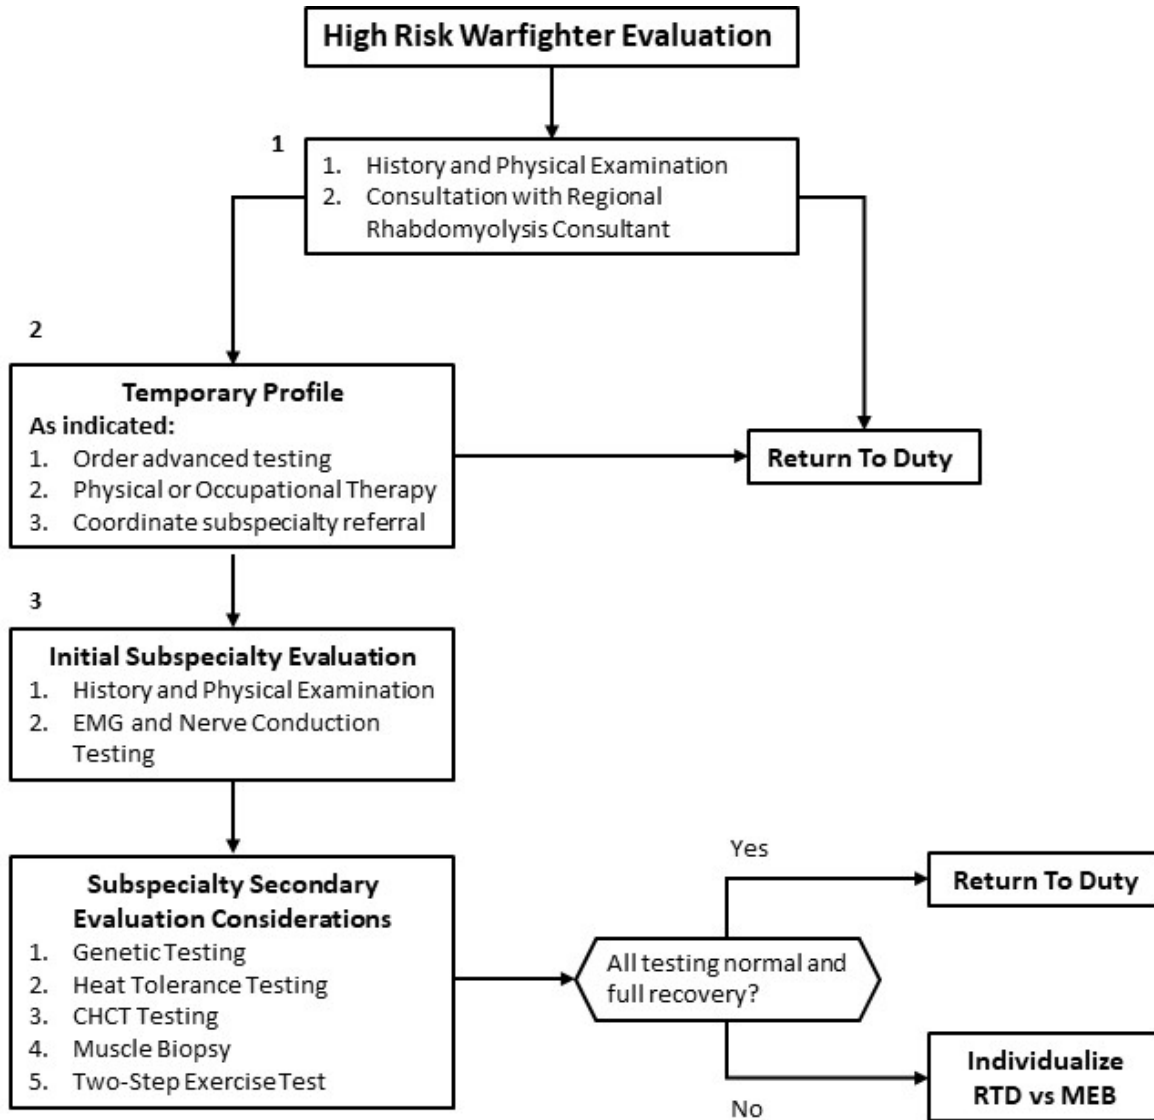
High Risk Warfighter Evaluation

1

1. History and Physical Examination
2. Consultation with Regional Rhabdomyolysis Consultant

2

Temporary Profile
As indicated:
1. Order advanced testing
2. Physical or Occupational Therapy
3. Coordinate subspecialty referral

Return To Duty

3

Initial Subspecialty Evaluation
1. History and Physical Examination
2. EMG and Nerve Conduction Testing

Subspecialty Secondary Evaluation Considerations
1. Genetic Testing
2. Heat Tolerance Testing
3. CHCT Testing
4. Muscle Biopsy
5. Two-Step Exercise Test

All testing normal and full recovery?

Yes

Return To Duty

No

Individualize RTD vs MEB